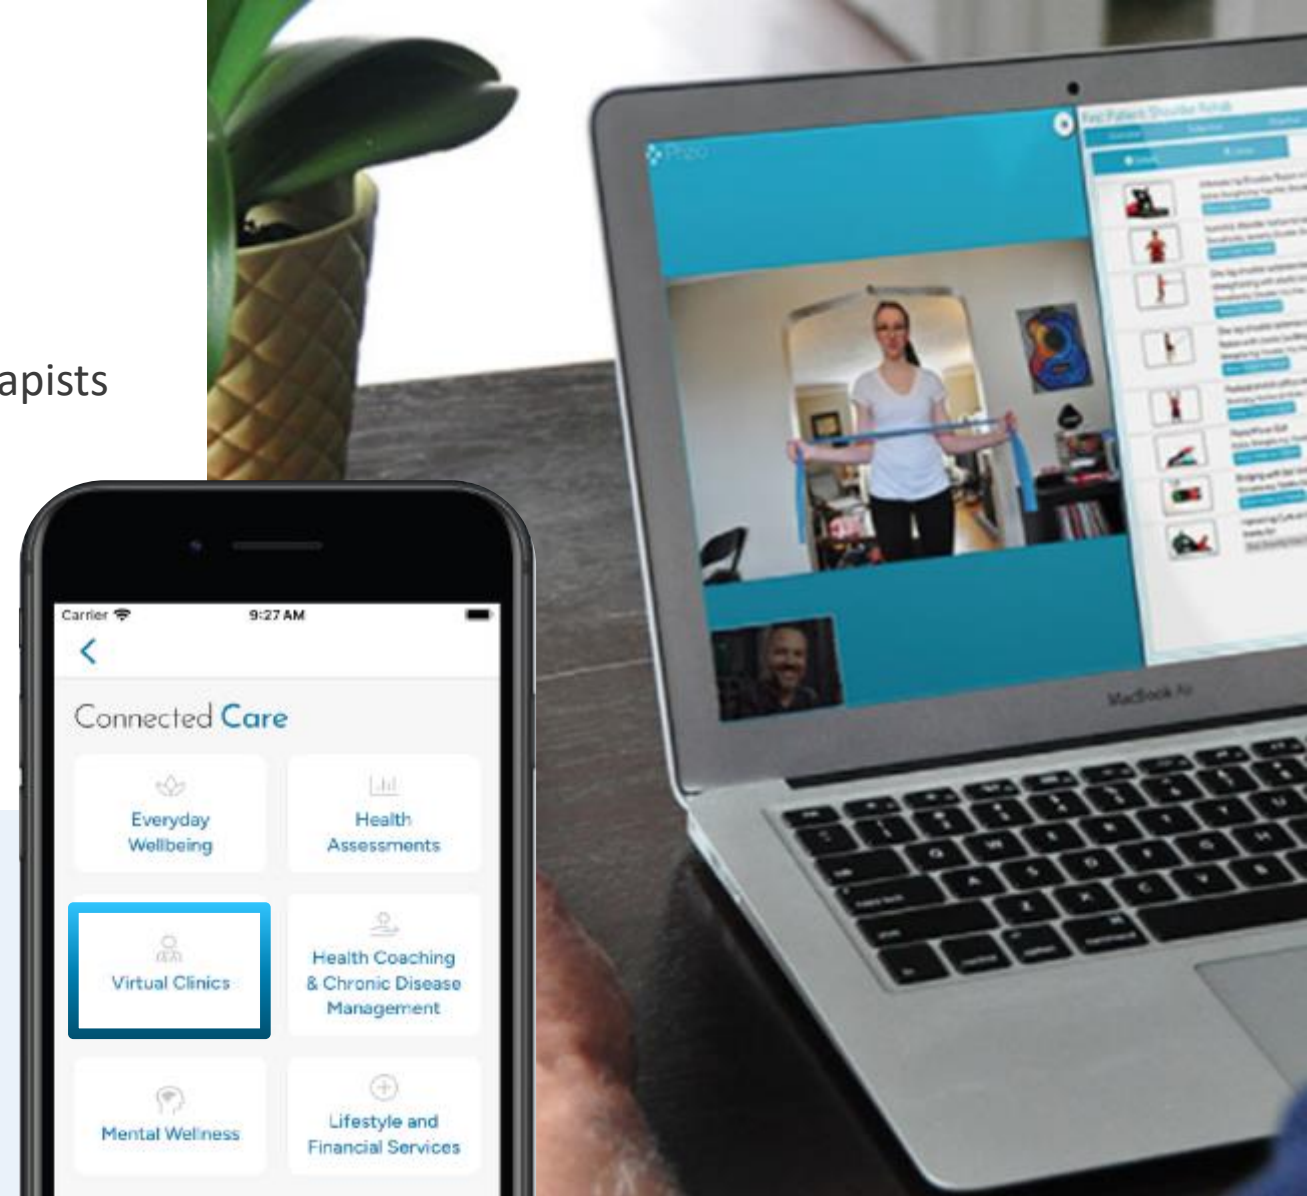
apists

Carrier 9:27 AM

Connected Care

Everyday Wellbeing

Health Assessments

Virtual Clinics

Health Coaching & Chronic Disease Management

Mental Wellness

Lifestyle and Financial Services

MacBook Air